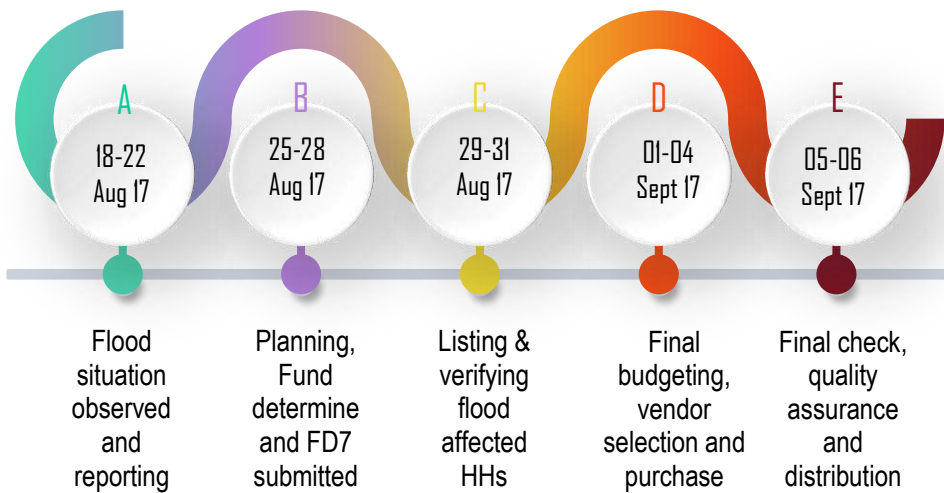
A
18-22
Aug 17

B
25-28
Aug 17

C
29-31
Aug 17

D
01-04
Sept 17

E
05-06
Sept 17

Flood situation observed and reporting

Planning, Fund determine and FD7 submitted

Listing & verifying flood affected HHs

Final budgeting, vendor selection and purchase

Final check, quality assurance and distribution